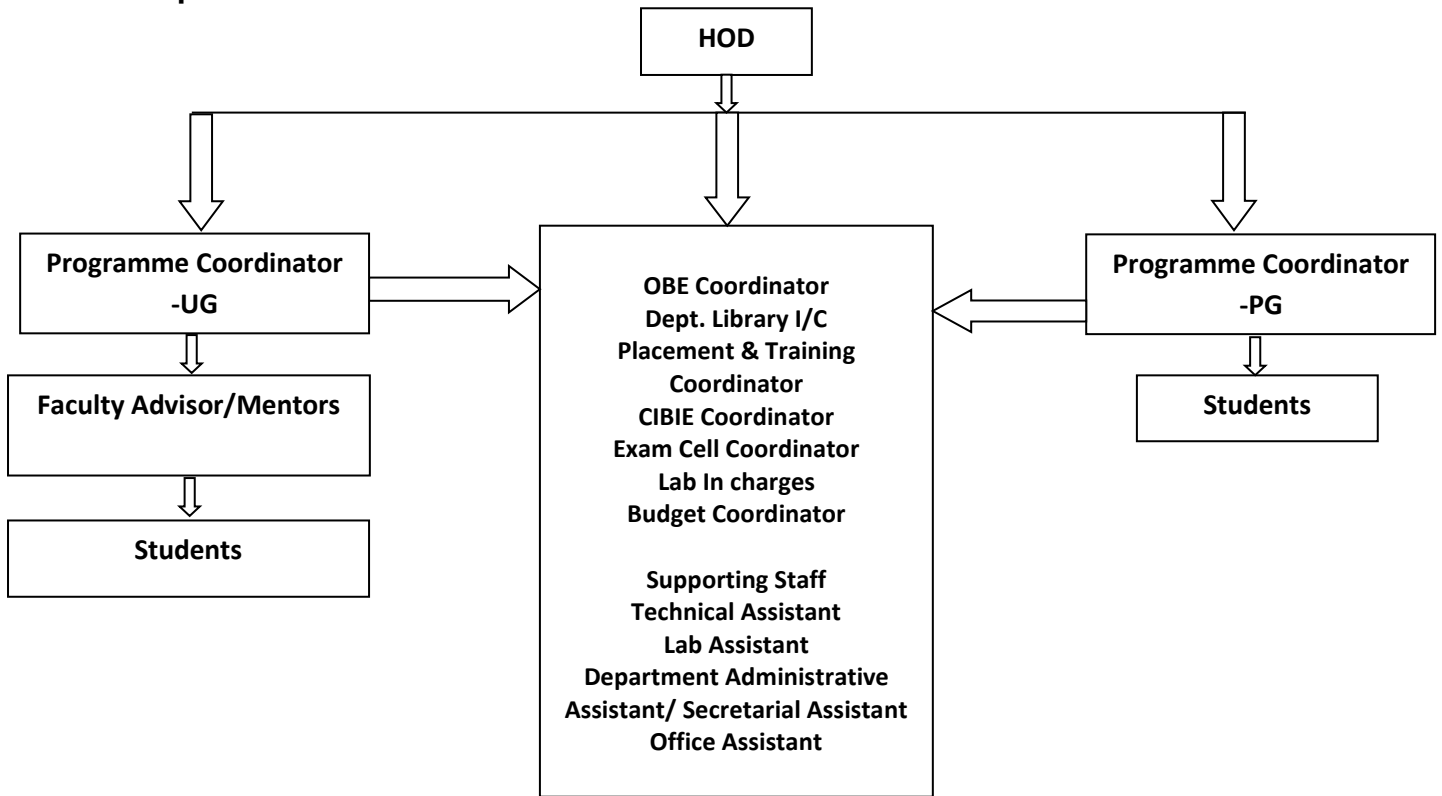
HOD

Programme Coordinator -UG

Faculty Advisor/Mentors

Students

OBE Coordinator
Dept. Library I/C
Placement & Training Coordinator
CIBIE Coordinator
Exam Cell Coordinator
Lab In charges
Budget Coordinator

Supporting Staff
Technical Assistant
Lab Assistant
Department Administrative Assistant/ Secretarial Assistant
Office Assistant

Programme Coordinator -PG

Students